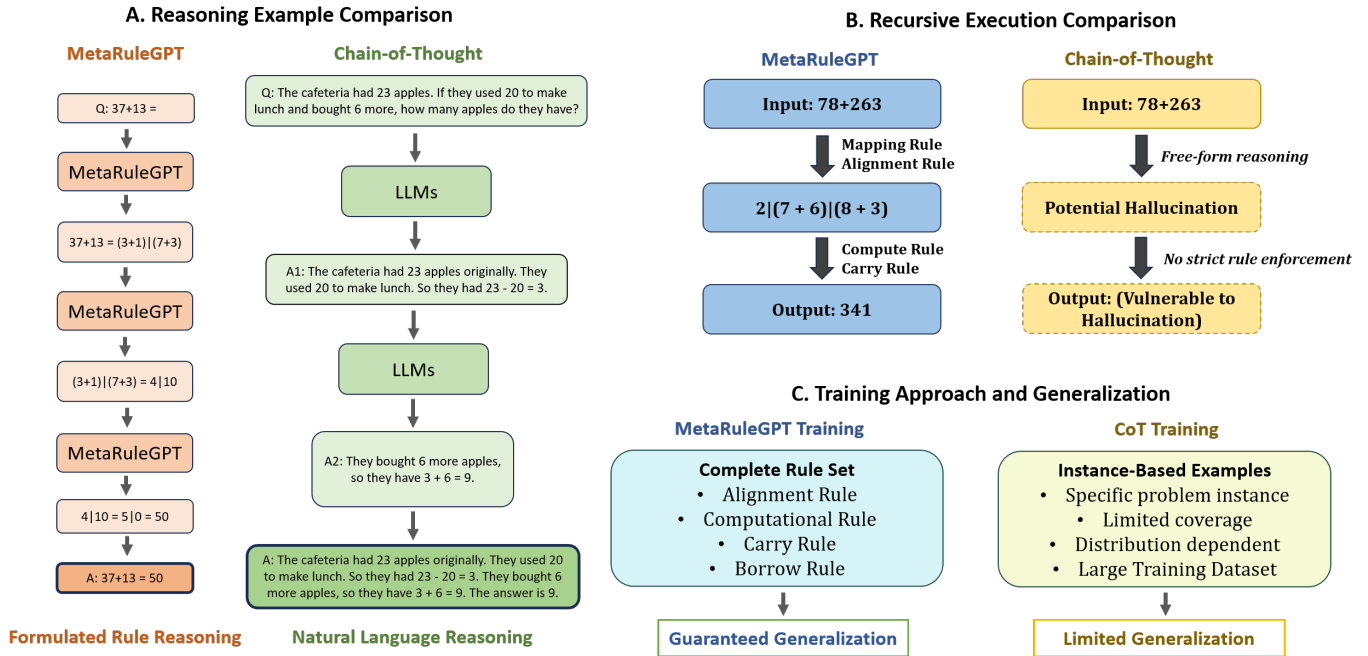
A. Reasoning Example Comparison

MetaRuleGPT

Q: 37+13 =

MetaRuleGPT

37+13 = (3+1)|(7+3)

MetaRuleGPT

(3+1)|(7+3) = 4|10

MetaRuleGPT

4|10 = 5|0 = 50

A: 37+13 = 50

Formulated Rule Reasoning

Chain-of-Thought

Q: The cafeteria had 23 apples. If they used 20 to make lunch and bought 6 more, how many apples do they have?

LLMs

A1: The cafeteria had 23 apples originally. They used 20 to make lunch. So they had 23 - 20 = 3.

LLMs

A2: They bought 6 more apples, so they have 3 + 6 = 9.

A: The cafeteria had 23 apples originally. They used 20 to make lunch. So they had 23 - 20 = 3. They bought 6 more apples, so they have 3 + 6 = 9. The answer is 9.

Natural Language Reasoning

B. Recursive Execution Comparison

MetaRuleGPT

Input: 78+263

Mapping Rule
Alignment Rule

2|(7 + 6)|(8 + 3)

Compute Rule
Carry Rule

Output: 341

Chain-of-Thought

Input: 78+263

Free-form reasoning

Potential Hallucination

No strict rule enforcement

Output: (Vulnerable to Hallucination)

C. Training Approach and Generalization

MetaRuleGPT Training

Complete Rule Set
• Alignment Rule
• Computational Rule
• Carry Rule
• Borrow Rule

Guaranteed Generalization

CoT Training

Instance-Based Examples
• Specific problem instance
• Limited coverage
• Distribution dependent
• Large Training Dataset

Limited Generalization